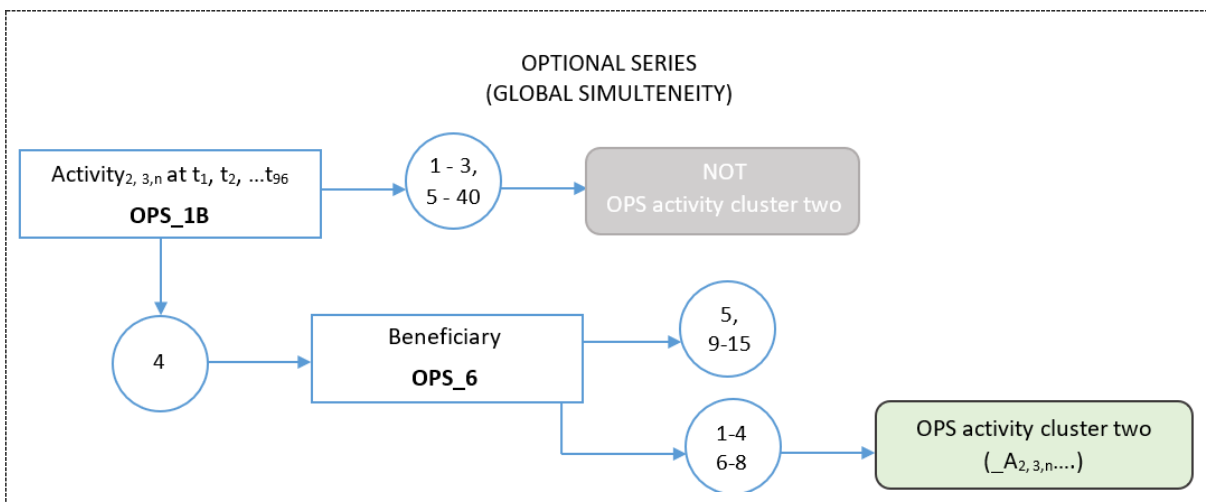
OPTIONAL SERIES
(GLOBAL SIMULTENEITY)

Activity$_{2, 3, n}$ at t$_1$, t$_2$, ...t$_{96}$
OPS_1B

1 - 3,
5 - 40

NOT
OPS activity cluster two

4

Beneficiary
OPS_6

5,
9-15

1-4
6-8

OPS activity cluster two
(_A$_{2, 3, n}$....)